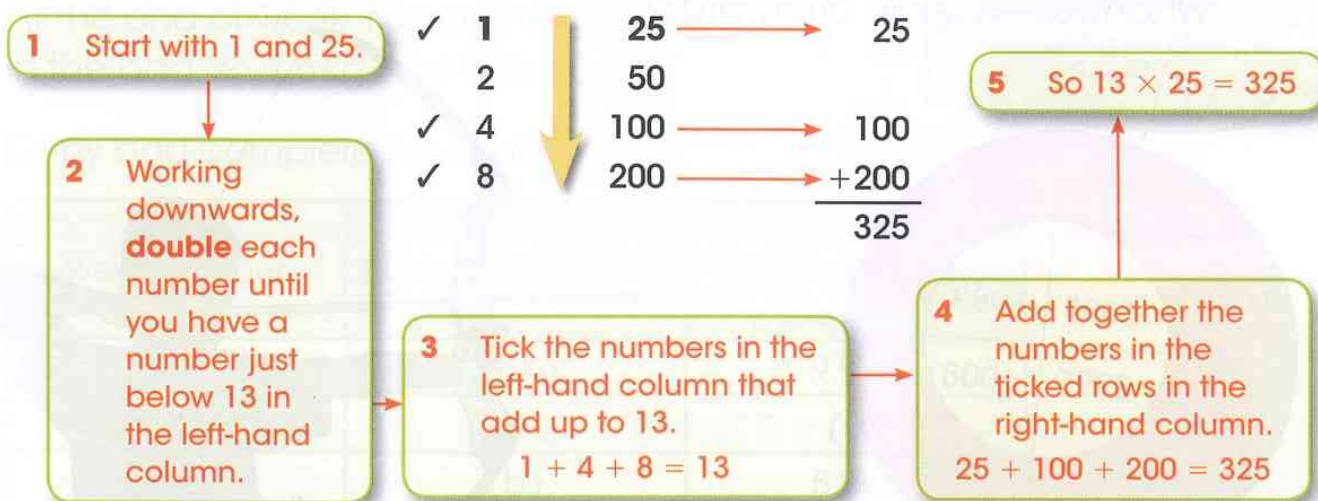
1 Start with 1 and 25.

| | | | |
|---|---|---|---|
| ✓ | 1 | 25 | 25 |
| | 2 | 50 | |
| ✓ | 4 | 100 | 100 |
| ✓ | 8 | 200 | +200 |
| | | | 325 |

5 So $13 \times 25 = 325$

2 Working downwards, **double** each number until you have a number just below 13 in the left-hand column.

3 Tick the numbers in the left-hand column that add up to 13.
$1 + 4 + 8 = 13$

4 Add together the numbers in the ticked rows in the right-hand column.
$25 + 100 + 200 = 325$